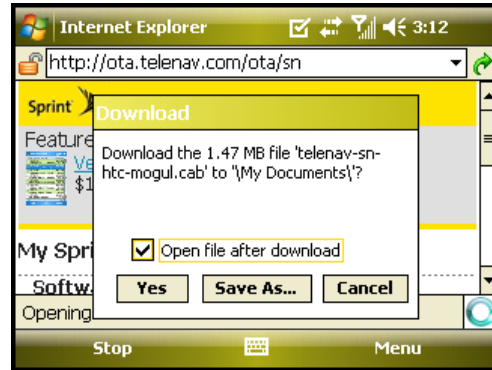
Internet Explorer 3:12

http://ota.telenav.com/ota/sn

Sprint

Feature

Ve

$1

My Spri

Softw

Opening

Download

Download the 1.47 MB file 'telenav-sn-htc-mogul.cab' to '\My Documents\'?

Open file after download

Yes

Save As...

Cancel

Stop

Menu